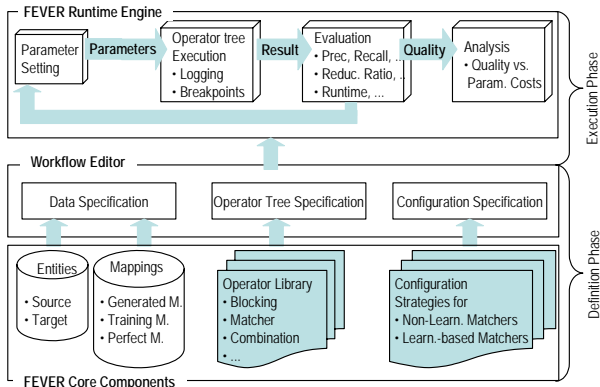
FEVER Runtime Engine

Parameter Setting

Parameters

Operator tree Execution
• Logging
• Breakpoints

Result

Evaluation
• Prec, Recall, ...
• Reduc. Ratio, ...
• Runtime, ...

Quality

Analysis
• Quality vs. Param. Costs

Execution Phase

Workflow Editor

Data Specification

Operator Tree Specification

Configuration Specification

Entities
• Source
• Target

Mappings
• Generated M.
• Training M.
• Perfect M.

Operator Library
• Blocking
• Matcher
• Combination
• ...

Configuration Strategies for
• Non-Learn. Matchers
• Learn.-based Matchers

Definition Phase

FEVER Core Components